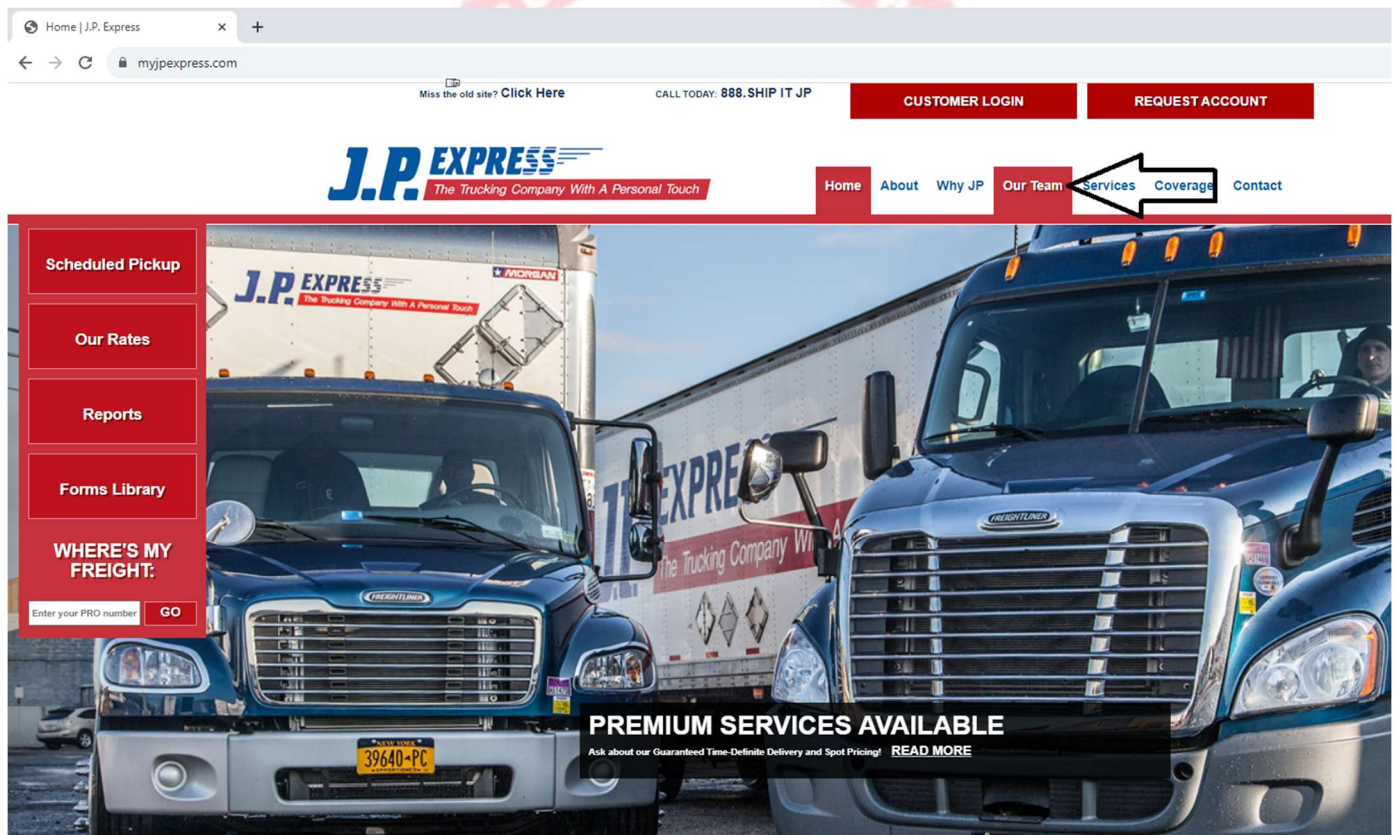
Home | J.P. Express × +

myjpexpress.com

Miss the old site? Click Here

CALL TODAY: 888.SHIP IT JP

CUSTOMER LOGIN

REQUEST ACCOUNT

J.P. EXPRESS
The Trucking Company With A Personal Touch

Home About Why JP Our Team Services Coverage Contact

Scheduled Pickup

Our Rates

Reports

Forms Library

WHERE'S MY FREIGHT:

Enter your PRO number GO

J.P. EXPRESS
The Trucking Company With A Personal Touch

MORGAN

EXPRE
The Trucking Company Wi

FREIGHTLINER

FREIGHTLINER

NEW YORK
39640-PC

PREMIUM SERVICES AVAILABLE
Ask about our Guaranteed Time-Definite Delivery and Spot Pricing! READ MORE